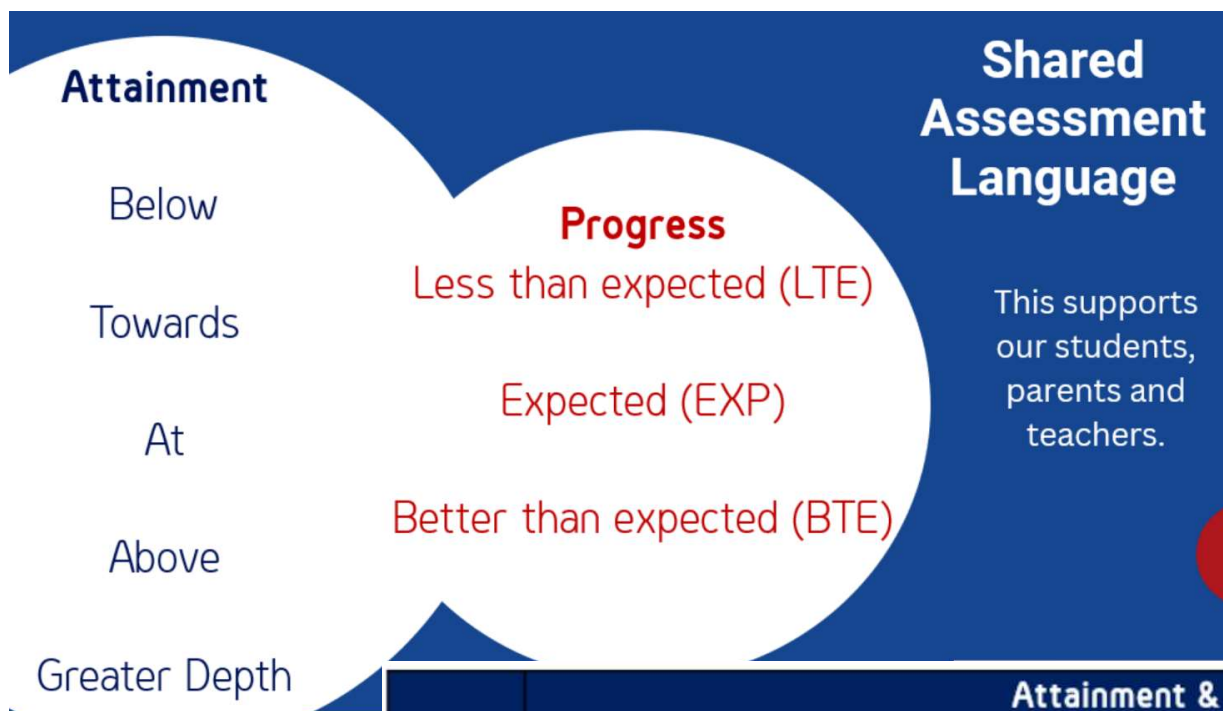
Attainment

Below

Towards

At

Above

Greater Depth

Progress

Less than expected (LTE)

Expected (EXP)

Better than expected (BTE)

Shared Assessment Language

This supports our students, parents and teachers.

Attainment &